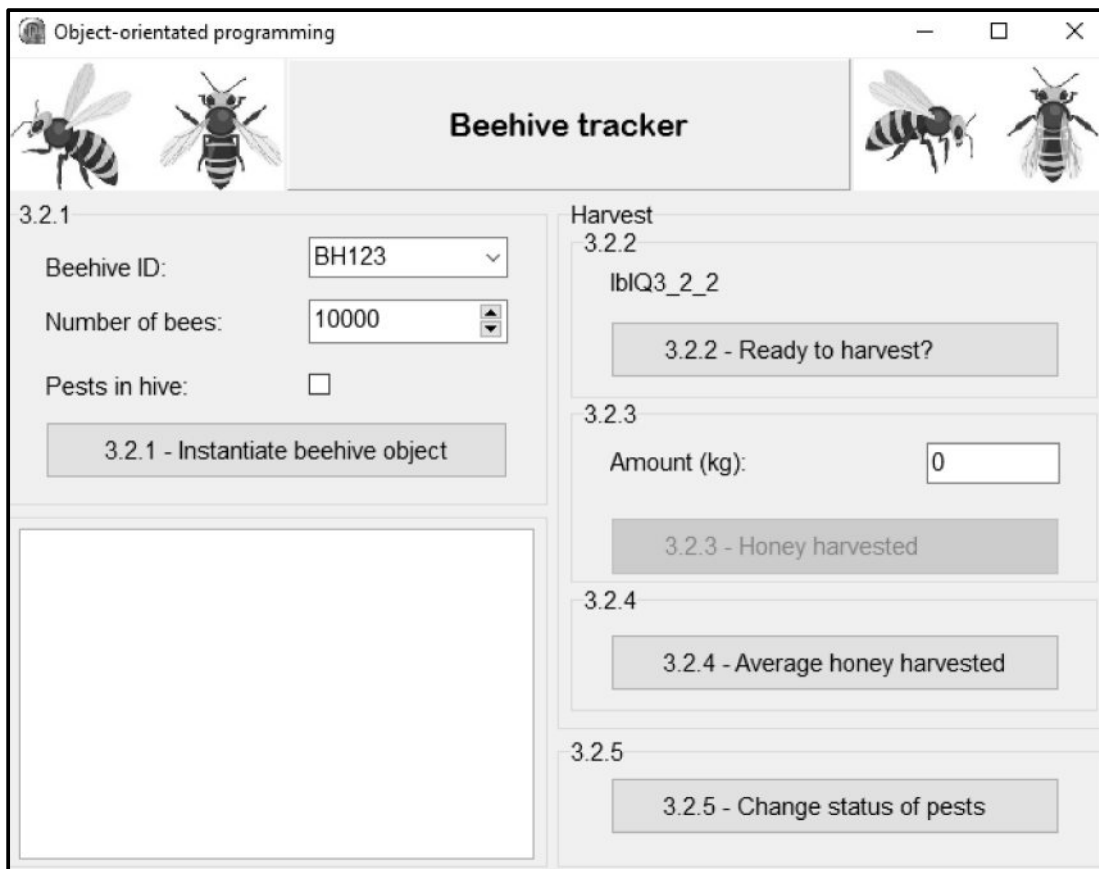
Object-orientated programming

Beehive tracker

3.2.1

Beehive ID: BH123

Number of bees: 10000

Pests in hive:

3.2.1 - Instantiate beehive object

Harvest

3.2.2

lblQ3_2_2

3.2.2 - Ready to harvest?

3.2.3

Amount (kg): 0

3.2.3 - Honey harvested

3.2.4

3.2.4 - Average honey harvested

3.2.5

3.2.5 - Change status of pests